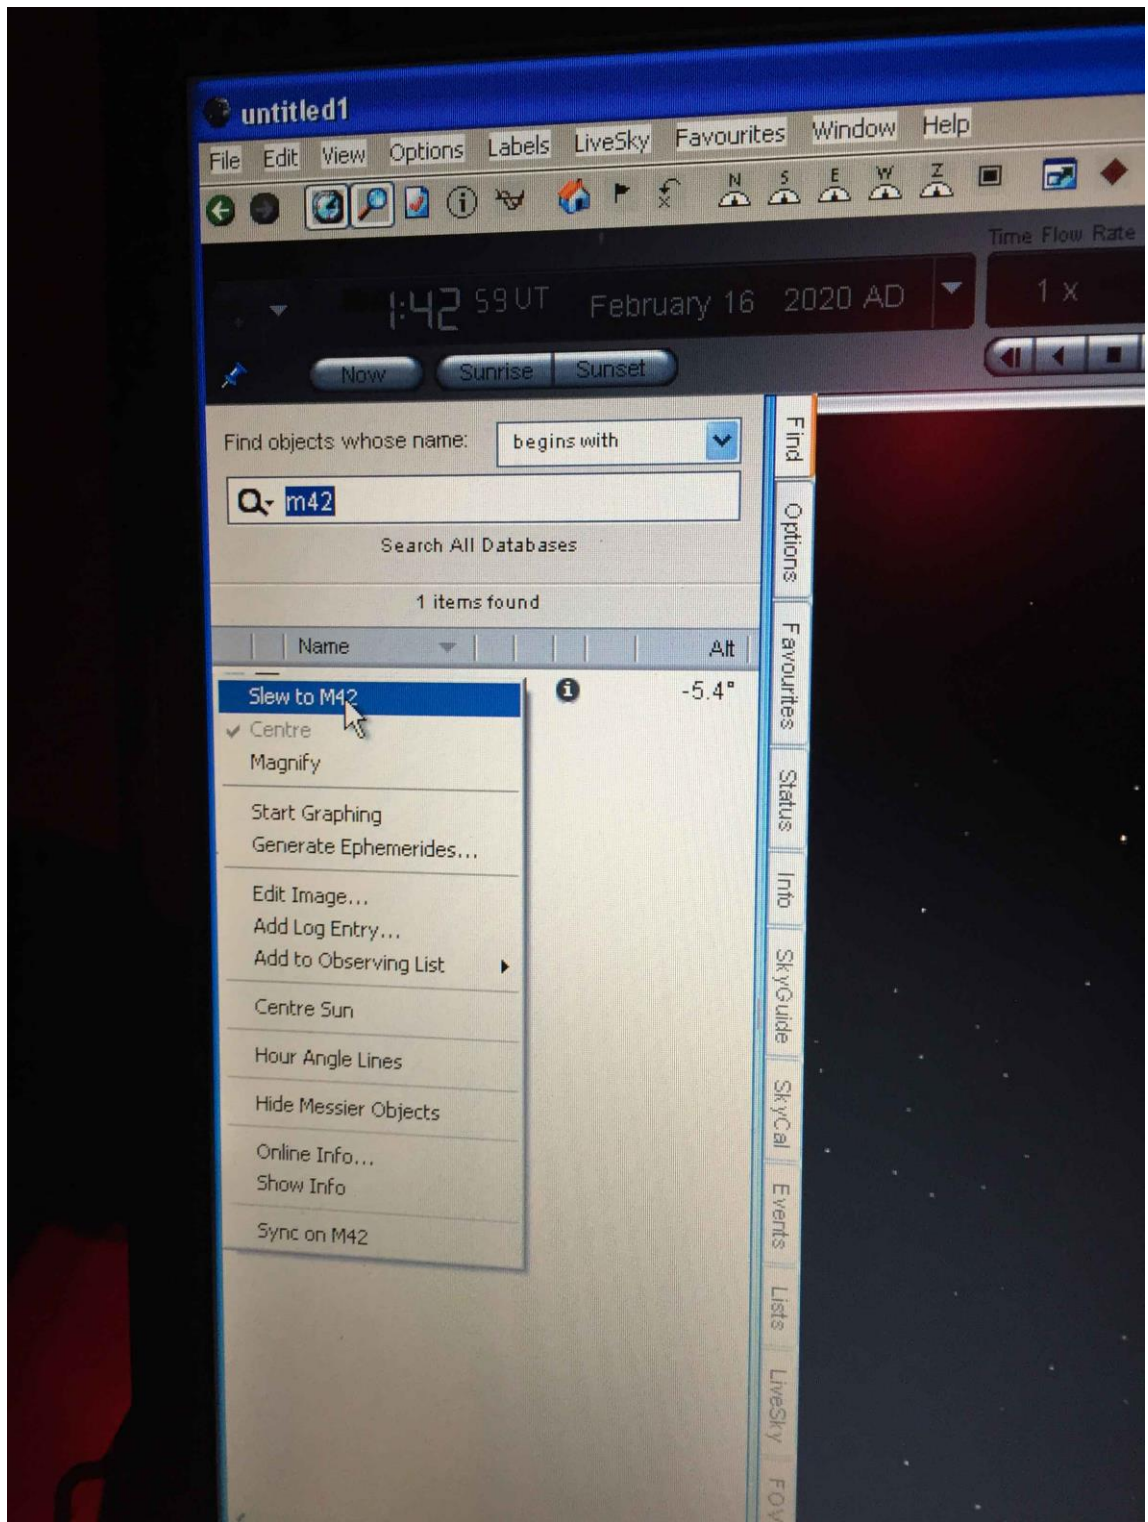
untitled1

File Edit View Options Labels LiveSky Favourites Window Help

N S E W Z

Time Flow Rate

1:42 59 UT February 16 2020 AD

1 x

Now Sunrise Sunset

Find objects whose name: begins with

m42

Search All Databases

1 items found

Name Alt

-5.4°

Slew to M42
Centre
Magnify

Start Graphing
Generate Ephemerides...

Edit Image...
Add Log Entry...
Add to Observing List

Centre Sun

Hour Angle Lines

Hide Messier Objects

Online Info...
Show Info

Sync on M42

Find Options Favourites Status Info SkyGuide SkyCal Events Lists LiveSky FOV